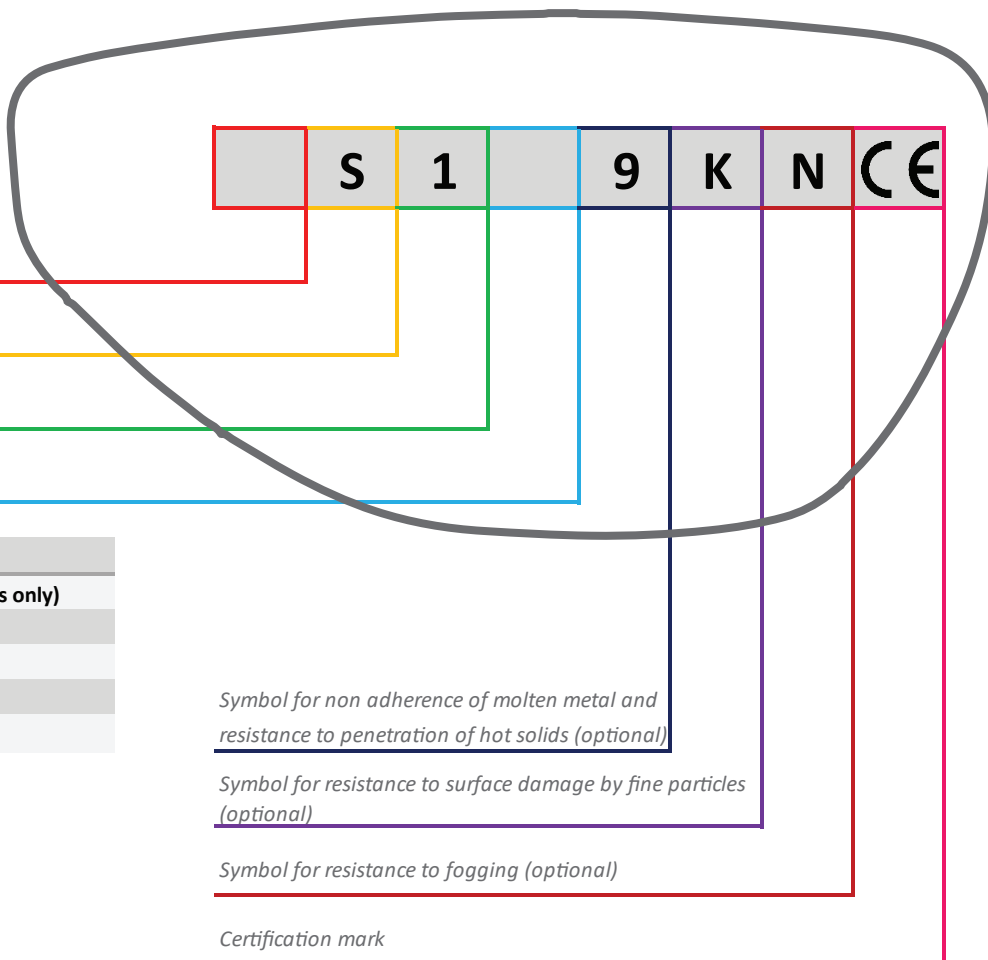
S 1 9 K N CE

s only)

Symbol for non adherence of molten metal and resistance to penetration of hot solids (optional)

Symbol for resistance to surface damage by fine particles (optional)

Symbol for resistance to fogging (optional)

Certification mark